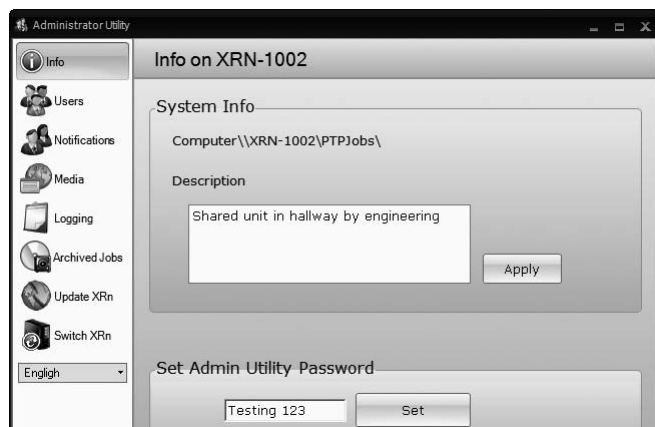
Administrator Utility

Info
Users
Notifications
Media
Logging
Archived Jobs
Update XRn
Switch XRn
English

Info on XRN-1002

System Info

Computer\\XRN-1002\PTPJobs\

Description

Shared unit in hallway by engineering

Apply

Set Admin Utility Password

Testing 123

Set